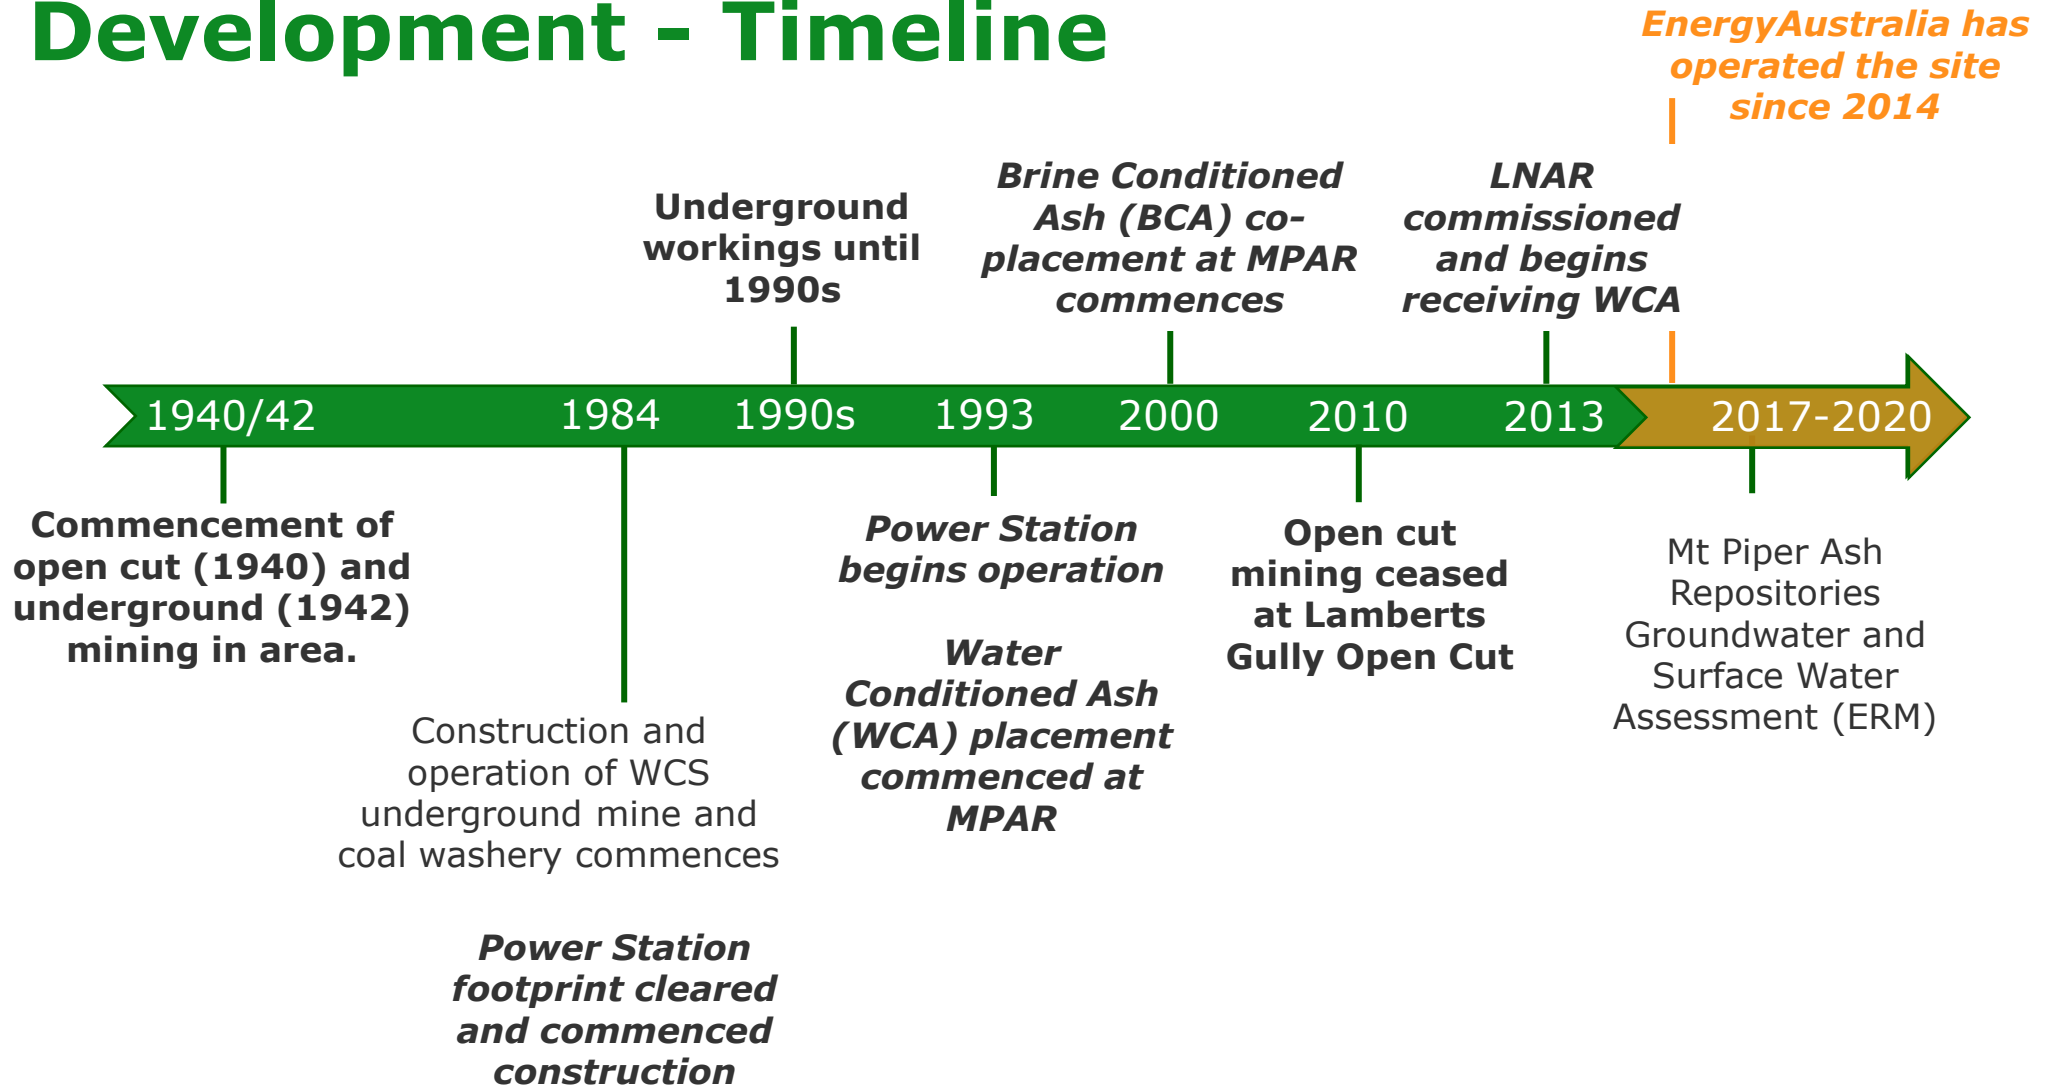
Development – Timeline

EnergyAustralia has operated the site since 2014

Underground workings until 1990s

Brine Conditioned Ash (BCA) co-placement at MPAR commences

LNAR commissioned and begins receiving WCA

1940/42

1984

1990s

1993

2000

2010

2013

2017-2020

Commencement of open cut (1940) and underground (1942) mining in area.

Power Station begins operation

Water Conditioned Ash (WCA) placement commenced at MPAR

Open cut mining ceased at Lamberts Gully Open Cut

Mt Piper Ash Repositories Groundwater and Surface Water Assessment (ERM)

Construction and operation of WCS underground mine and coal washery commences

Power Station footprint cleared and commenced construction